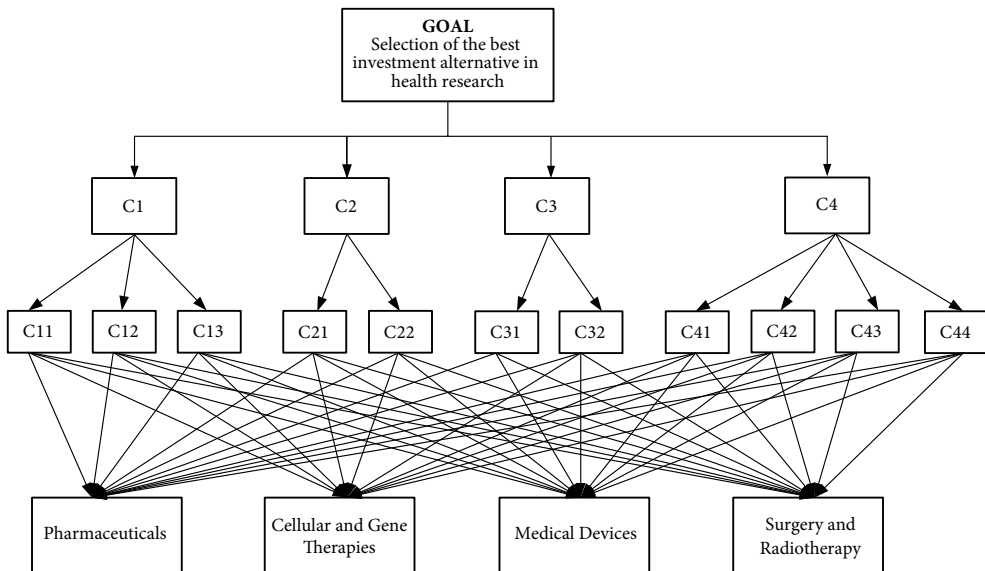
GOAL
Selection of the best investment alternative in health research

C1

C2

C3

C4

C11

C12

C13

C21

C22

C31

C32

C41

C42

C43

C44

Pharmaceuticals

Cellular and Gene Therapies

Medical Devices

Surgery and Radiotherapy